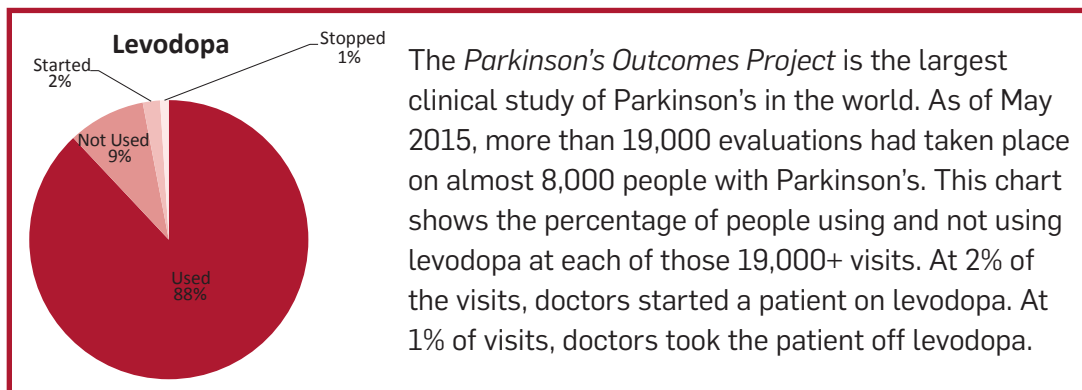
Levodopa

Started
2%

Stopped
1%

Not Used
9%

Used
88%

The *Parkinson's Outcomes Project* is the largest clinical study of Parkinson's in the world. As of May 2015, more than 19,000 evaluations had taken place on almost 8,000 people with Parkinson's. This chart shows the percentage of people using and not using levodopa at each of those 19,000+ visits. At 2% of the visits, doctors started a patient on levodopa. At 1% of visits, doctors took the patient off levodopa.